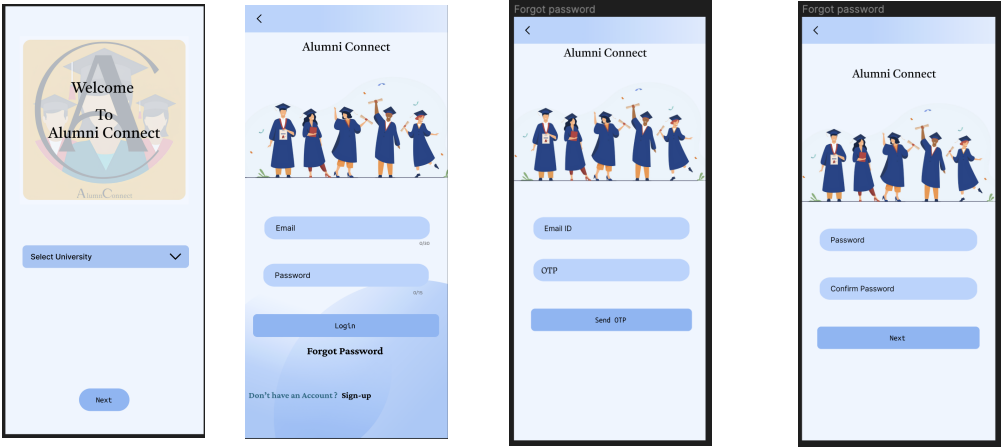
Welcome
To
Alumni Connect

AlumniConnect

Select University

Next

<

Alumni Connect

Email

0/50

Password

0/15

Login

Forgot Password

Don't have an Account ? Sign-up

Forgot password

<

Alumni Connect

Email ID

OTP

Send OTP

Forgot password

<

Alumni Connect

Password

Confirm Password

Next